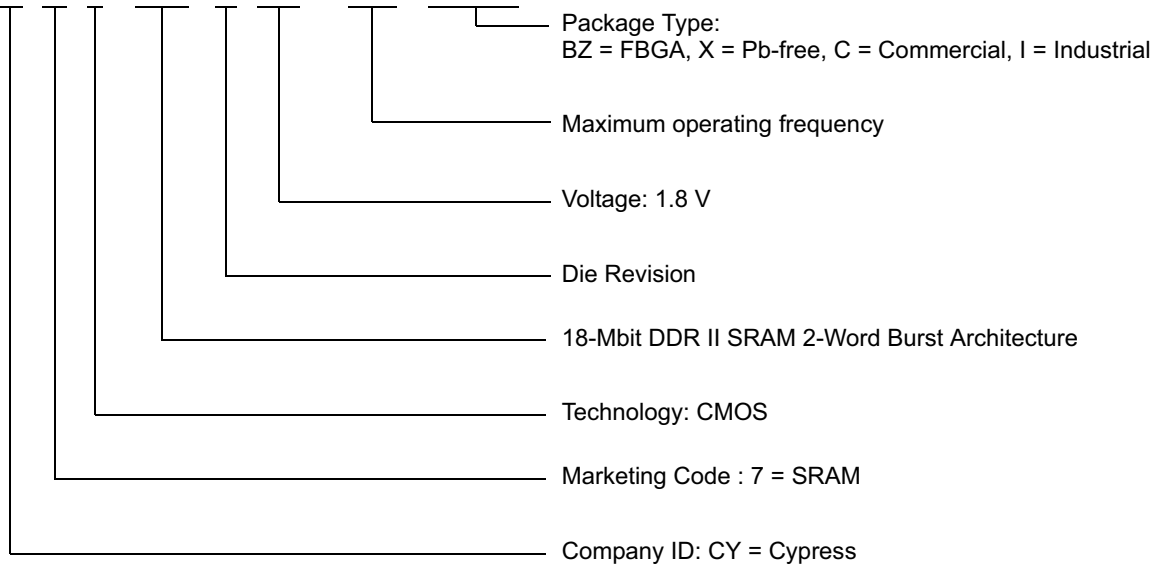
Package Type:
BZ = FBGA, X = Pb-free, C = Commercial, I = Industrial

Maximum operating frequency

Voltage: 1.8 V

Die Revision

18-Mbit DDR II SRAM 2-Word Burst Architecture

Technology: CMOS

Marketing Code : 7 = SRAM

Company ID: CY = Cypress